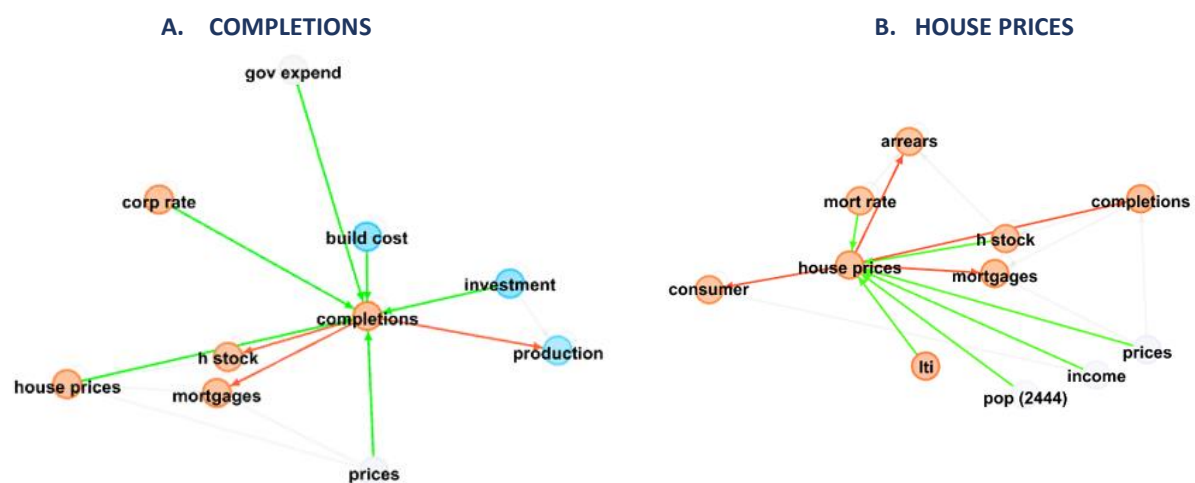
A. COMPLETIONS

gov expend
corp rate
build cost
investment
completions
h stock
production
house prices
mortgages
prices

B. HOUSE PRICES

arrears
mort rate
completions
h stock
house prices
mortgages
consumer
prices
income
lti
pop (2444)